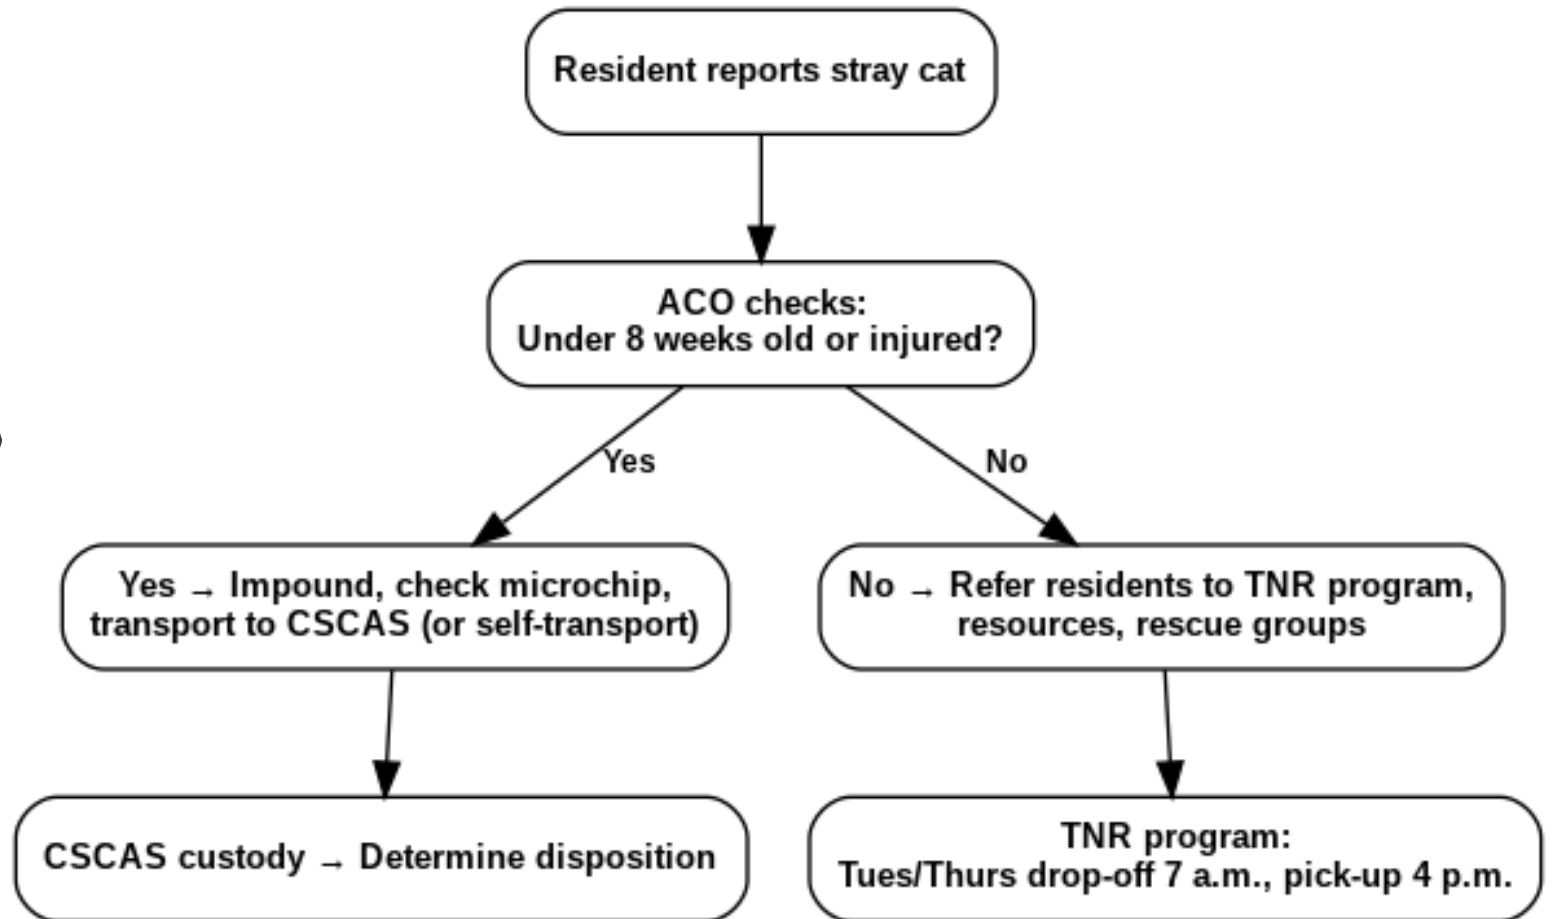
Resident reports stray cat

ACO checks:
Under 8 weeks old or injured?

Yes

No

Yes → Impound, check microchip, transport to CSCAS (or self-transport)

No → Refer residents to TNR program, resources, rescue groups

CSCAS custody → Determine disposition

TNR program:
Tues/Thurs drop-off 7 a.m., pick-up 4 p.m.